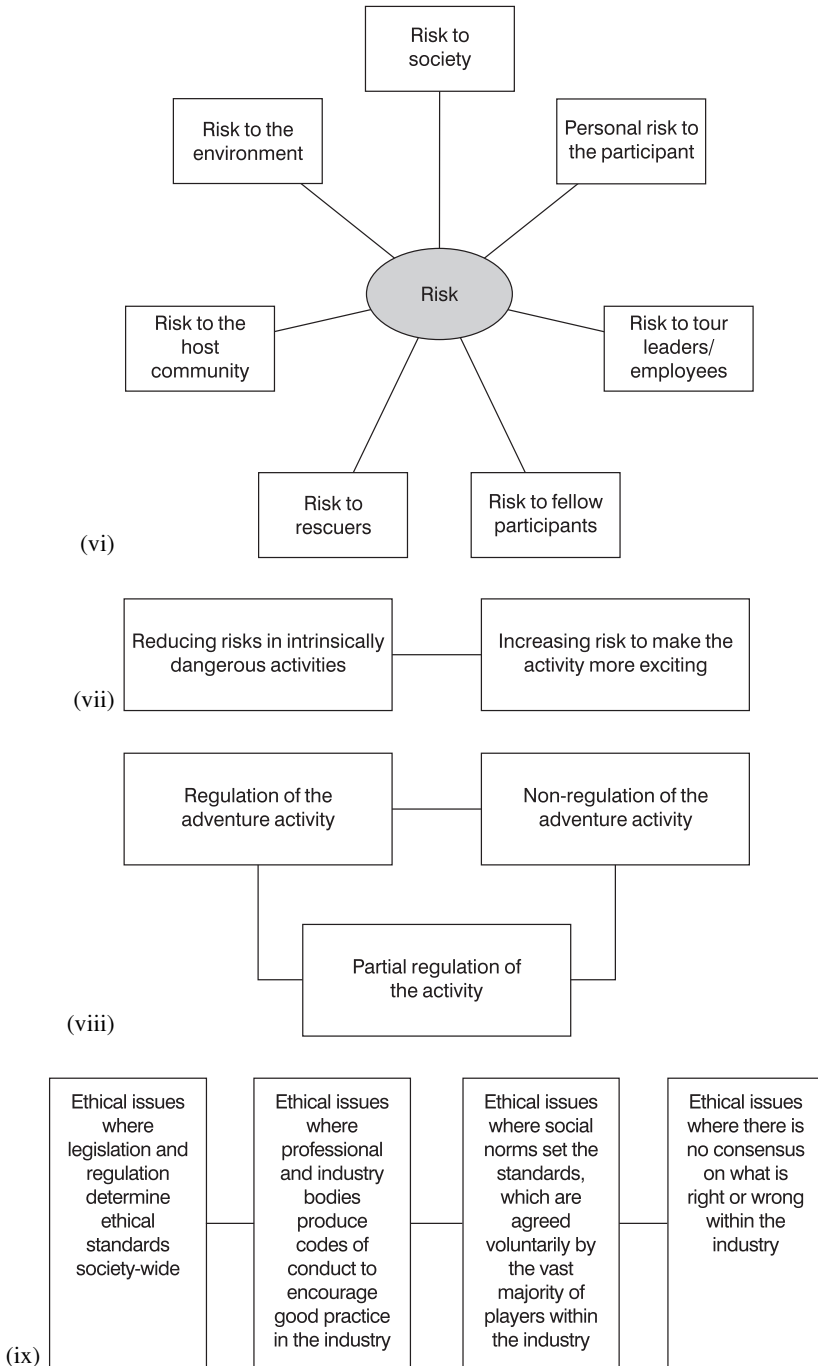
Risk to society

Risk to the environment

Personal risk to the participant

Risk

Risk to the host community

Risk to tour leaders/ employees

Risk to rescuers

Risk to fellow participants

(vi)

Reducing risks in intrinsically dangerous activities

Increasing risk to make the activity more exciting

(vii)

Regulation of the adventure activity

Non-regulation of the adventure activity

Partial regulation of the activity

(viii)

Ethical issues where legislation and regulation determine ethical standards society-wide

Ethical issues where professional and industry bodies produce codes of conduct to encourage good practice in the industry

Ethical issues where social norms set the standards, which are agreed voluntarily by the vast majority of players within the industry

Ethical issues where there is no consensus on what is right or wrong within the industry

(ix)